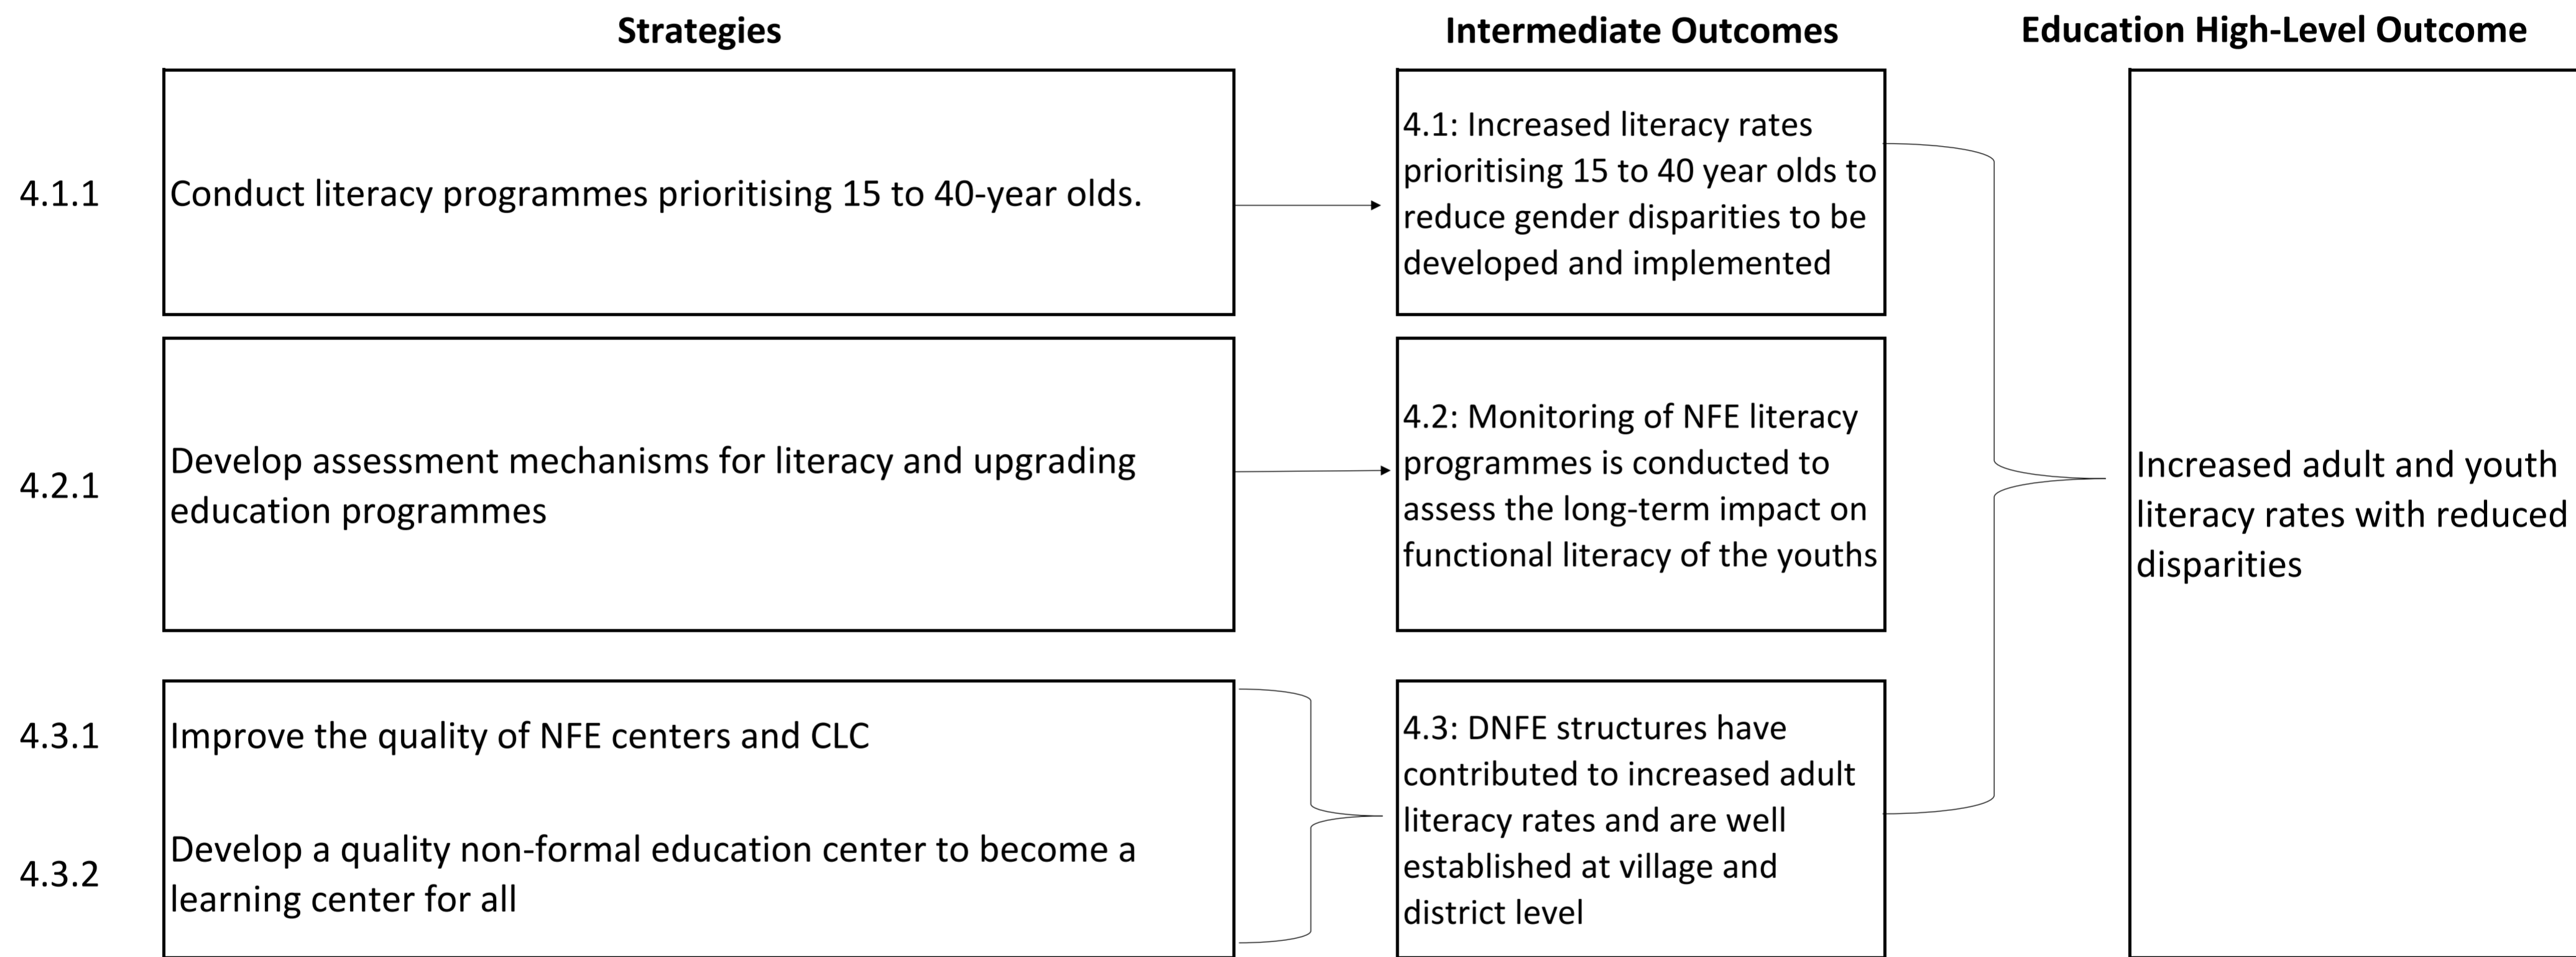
Strategies

Intermediate Outcomes

Education High-Level Outcome

4.1.1

Conduct literacy programmes prioritising 15 to 40-year olds.

4.1: Increased literacy rates prioritising 15 to 40 year olds to reduce gender disparities to be developed and implemented

4.2.1

Develop assessment mechanisms for literacy and upgrading education programmes

4.2: Monitoring of NFE literacy programmes is conducted to assess the long-term impact on functional literacy of the youths

Increased adult and youth literacy rates with reduced disparities

4.3.1

Improve the quality of NFE centers and CLC

4.3.2

Develop a quality non-formal education center to become a learning center for all

4.3: DNFE structures have contributed to increased adult literacy rates and are well established at village and district level